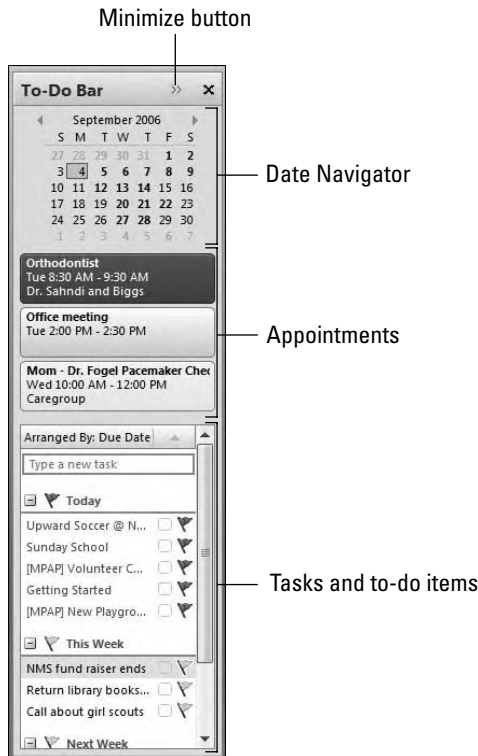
Minimize button

To-Do Bar

September 2006

| S | M | T | W | T | F | S |
|---|---|---|---|---|---|---|
| 27 | 28 | 29 | 30 | 31 | 1 | 2 |
| 3 | 4 | 5 | 6 | 7 | 8 | 9 |
| 10 | 11 | 12 | 13 | 14 | 15 | 16 |
| 17 | 18 | 19 | 20 | 21 | 22 | 23 |
| 24 | 25 | 26 | 27 | 28 | 29 | 30 |
| 1 | 2 | 3 | 4 | 5 | 6 | 7 |

Date Navigator

Orthodontist
Tue 8:30 AM - 9:30 AM
Dr. Sahndi and Biggs

Office meeting
Tue 2:00 PM - 2:30 PM

Appointments

Mom - Dr. Fogel Pacemaker Chec
Wed 10:00 AM - 12:00 PM
Caregroup

Arranged By: Due Date

Type a new task

Today

Upward Soccer @ N...
Sunday School
[MPAP] Volunteer C...
Getting Started
[MPAP] New Playgro...

Tasks and to-do items

This Week

NMS fund raiser ends
Return library books...
Call about girl scouts

Next Week